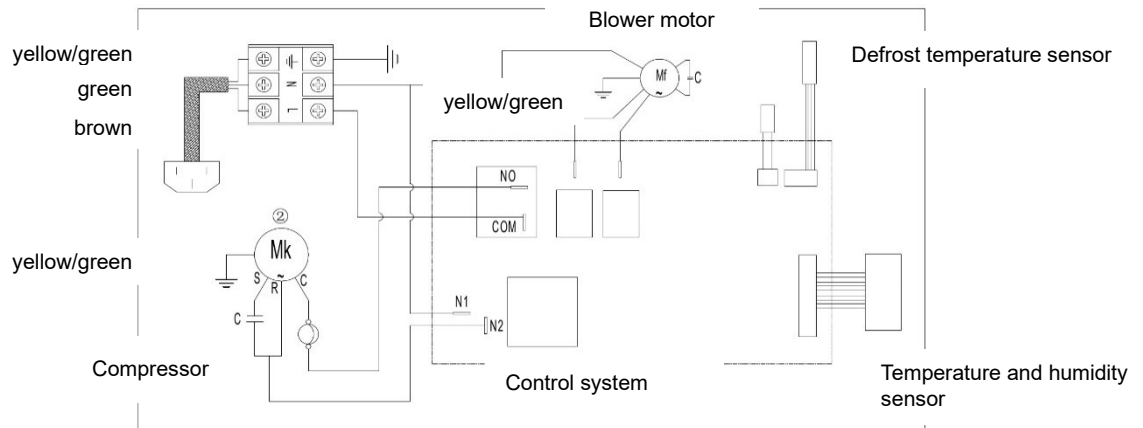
Blower motor

yellow/green

green

brown

Defrost temperature sensor

yellow/green

Mf

C

N

L

NO

COM

②

Mk

yellow/green

S

R

C

C

N1

N2

Compressor

Control system

Temperature and humidity sensor